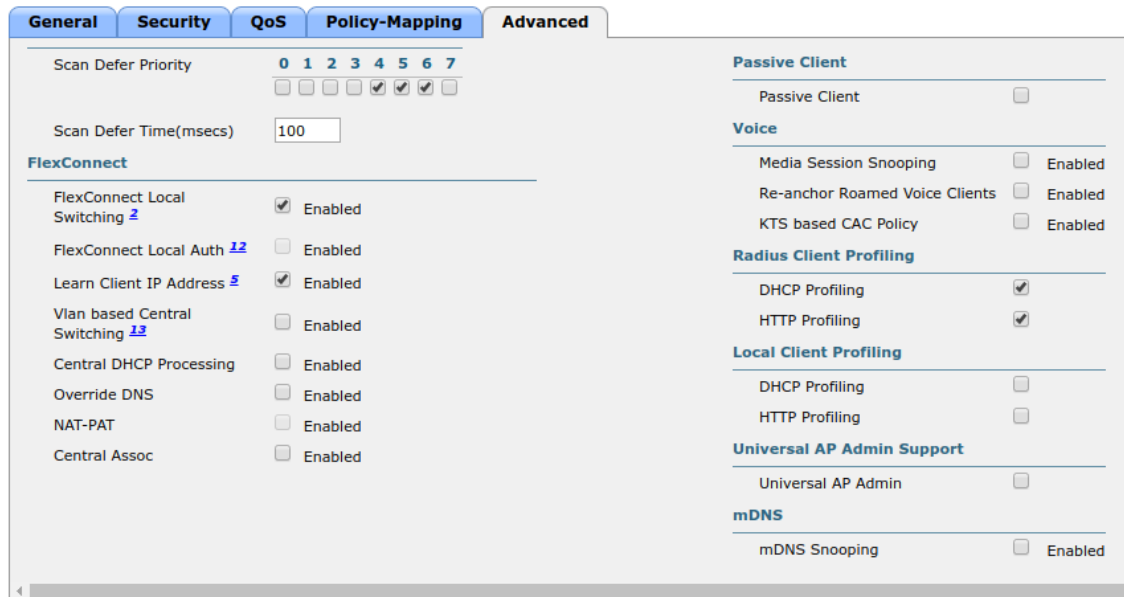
General | Security | QoS | Policy-Mapping | Advanced

Scan Defer Priority

0 1 2 3 4 5 6 7

Scan Defer Time(msecs) 100

FlexConnect

FlexConnect Local Switching 2 Enabled

FlexConnect Local Auth 12 Enabled

Learn Client IP Address 5 Enabled

Vlan based Central Switching 13 Enabled

Central DHCP Processing Enabled

Override DNS Enabled

NAT-PAT Enabled

Central Assoc Enabled

Passive Client

Passive Client

Voice

Media Session Snooping Enabled

Re-anchor Roamed Voice Clients Enabled

KTS based CAC Policy Enabled

Radius Client Profiling

DHCP Profiling

HTTP Profiling

Local Client Profiling

DHCP Profiling

HTTP Profiling

Universal AP Admin Support

Universal AP Admin

mDNS

mDNS Snooping Enabled